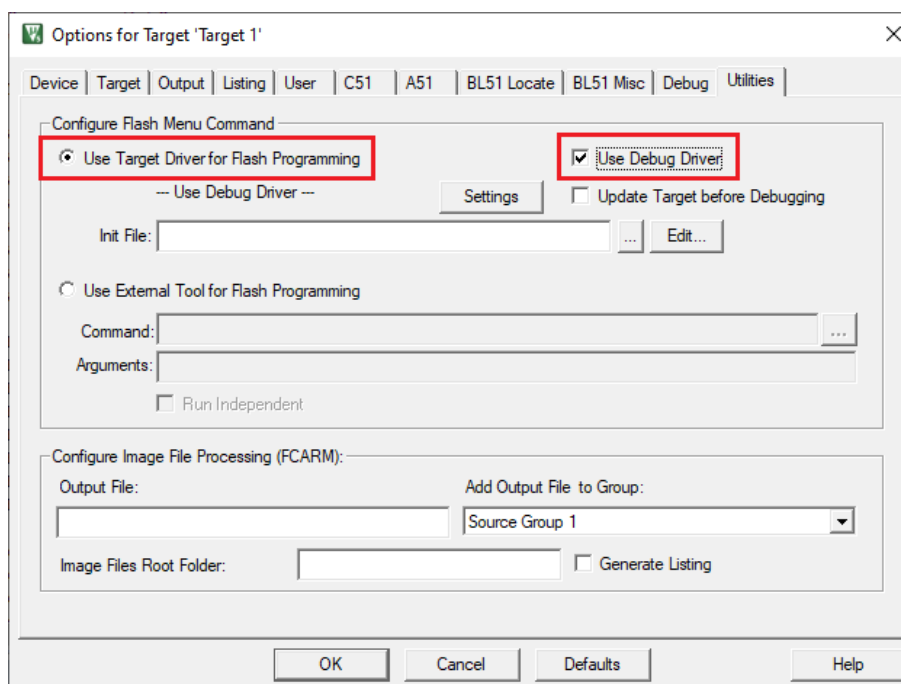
Options for Target 'Target 1'

Device | Target | Output | Listing | User | C51 | A51 | BL51 Locate | BL51 Misc | Debug | Utilities

Configure Flash Menu Command

Use Target Driver for Flash Programming

Use Debug Driver

--- Use Debug Driver ---

Settings

Update Target before Debugging

Init File:

...

Edit...

Use External Tool for Flash Programming

Command:

...

Arguments:

Run Independent

Configure Image File Processing (FCARM):

Output File:

Add Output File to Group:

Source Group 1

Image Files Root Folder:

Generate Listing

OK

Cancel

Defaults

Help